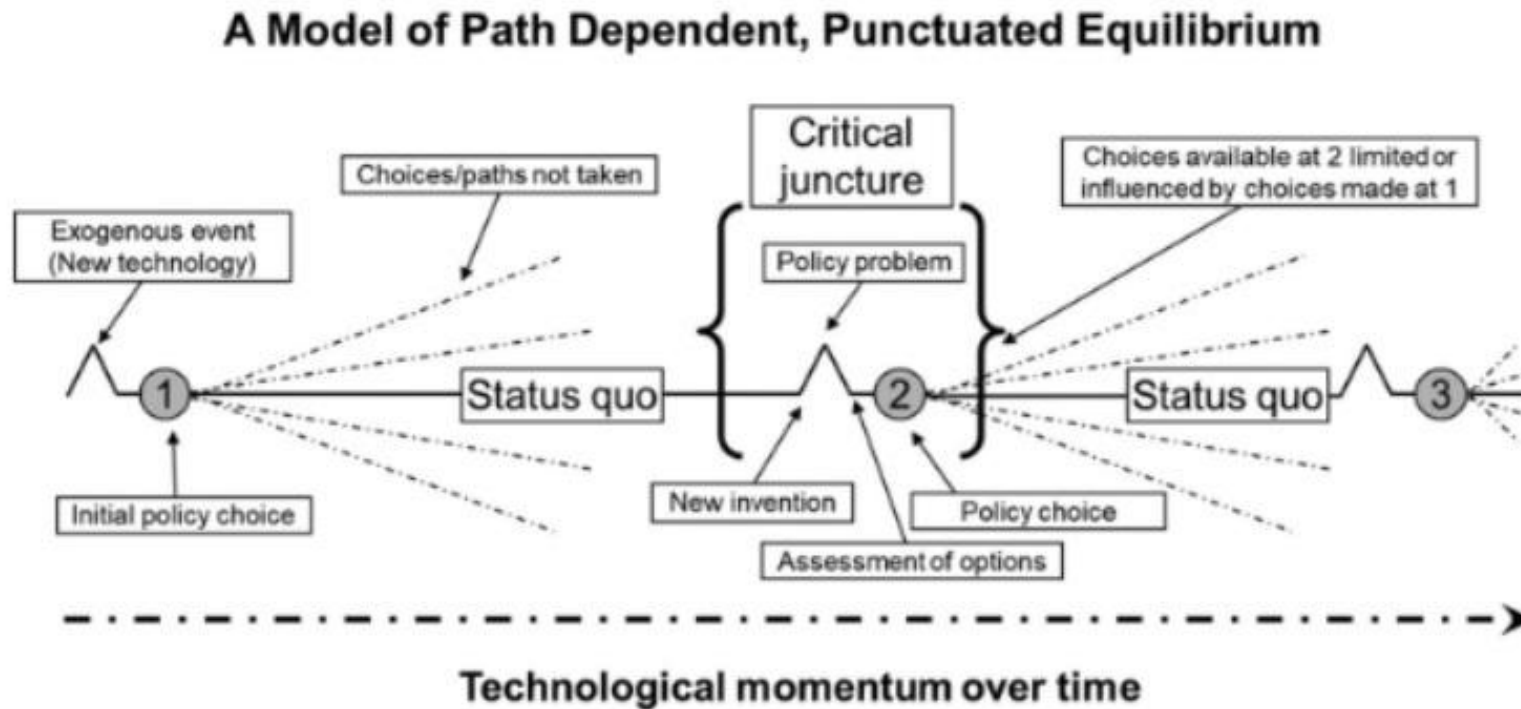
A Model of Path Dependent, Punctuated Equilibrium

Exogenous event (New technology)

Choices/paths not taken

Critical juncture

Choices available at 2 limited or influenced by choices made at 1

Policy problem

1

Status quo

2

Status quo

3

Initial policy choice

New invention

Policy choice

Assessment of options

Technological momentum over time